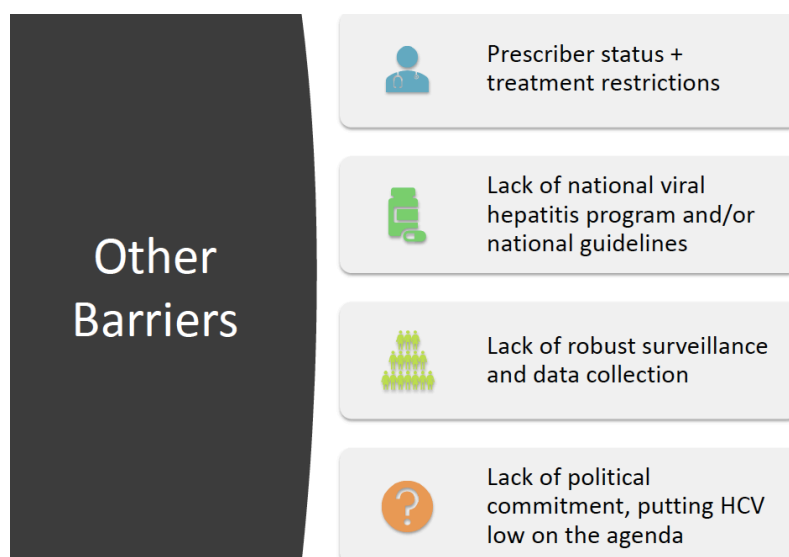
Other Barriers

Prescriber status + treatment restrictions

Lack of national viral hepatitis program and/or national guidelines

Lack of robust surveillance and data collection

?

Lack of political commitment, putting HCV low on the agenda